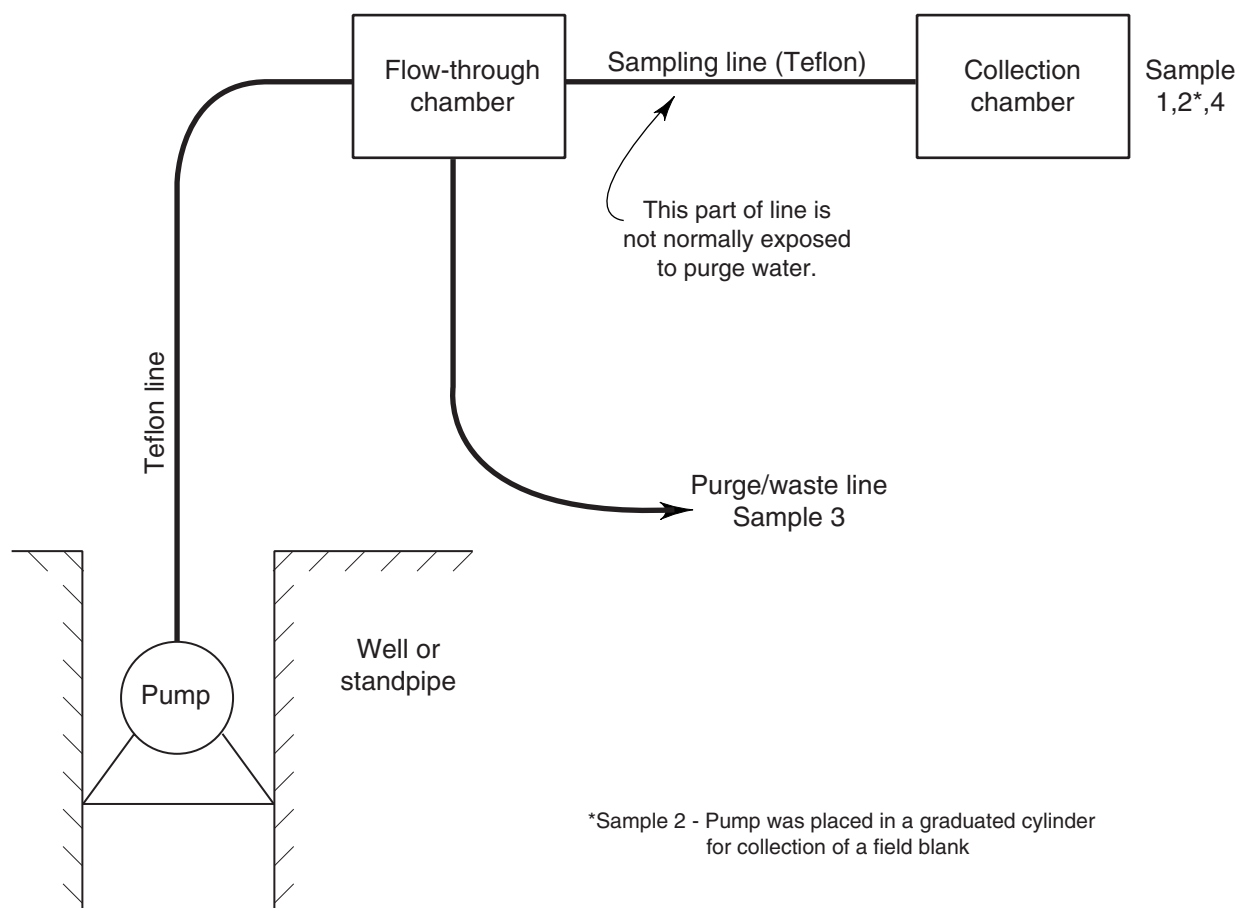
Flow-through chamber

Sampling line (Teflon)

Collection chamber

Sample 1,2*,4

This part of line is not normally exposed to purge water.

Teflon line

Purge/waste line
Sample 3

Pump

Well or standpipe

*Sample 2 - Pump was placed in a graduated cylinder for collection of a field blank